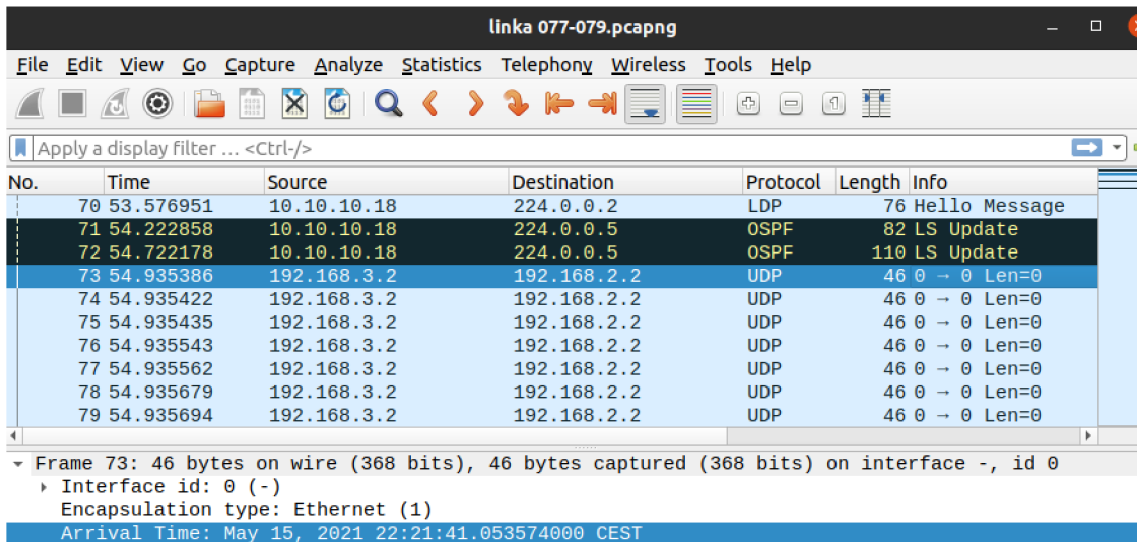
linka 077-079.pcapng

File Edit View Go Capture Analyze Statistics Telephony Wireless Tools Help

Apply a display filter … <Ctrl-/>

| No. | Time | Source | Destination | Protocol | Length | Info |
|---|---|---|---|---|---|---|
| 70 | 53.576951 | 10.10.10.18 | 224.0.0.2 | LDP | 76 | Hello Message |
| 71 | 54.222858 | 10.10.10.18 | 224.0.0.5 | OSPF | 82 | LS Update |
| 72 | 54.722178 | 10.10.10.18 | 224.0.0.5 | OSPF | 110 | LS Update |
| 73 | 54.935386 | 192.168.3.2 | 192.168.2.2 | UDP | 46 | 0 → 0 Len=0 |
| 74 | 54.935422 | 192.168.3.2 | 192.168.2.2 | UDP | 46 | 0 → 0 Len=0 |
| 75 | 54.935435 | 192.168.3.2 | 192.168.2.2 | UDP | 46 | 0 → 0 Len=0 |
| 76 | 54.935543 | 192.168.3.2 | 192.168.2.2 | UDP | 46 | 0 → 0 Len=0 |
| 77 | 54.935562 | 192.168.3.2 | 192.168.2.2 | UDP | 46 | 0 → 0 Len=0 |
| 78 | 54.935679 | 192.168.3.2 | 192.168.2.2 | UDP | 46 | 0 → 0 Len=0 |
| 79 | 54.935694 | 192.168.3.2 | 192.168.2.2 | UDP | 46 | 0 → 0 Len=0 |

Frame 73: 46 bytes on wire (368 bits), 46 bytes captured (368 bits) on interface -, id 0
Interface id: 0 (-)
Encapsulation type: Ethernet (1)
Arrival Time: May 15, 2021 22:21:41.053574000 CEST